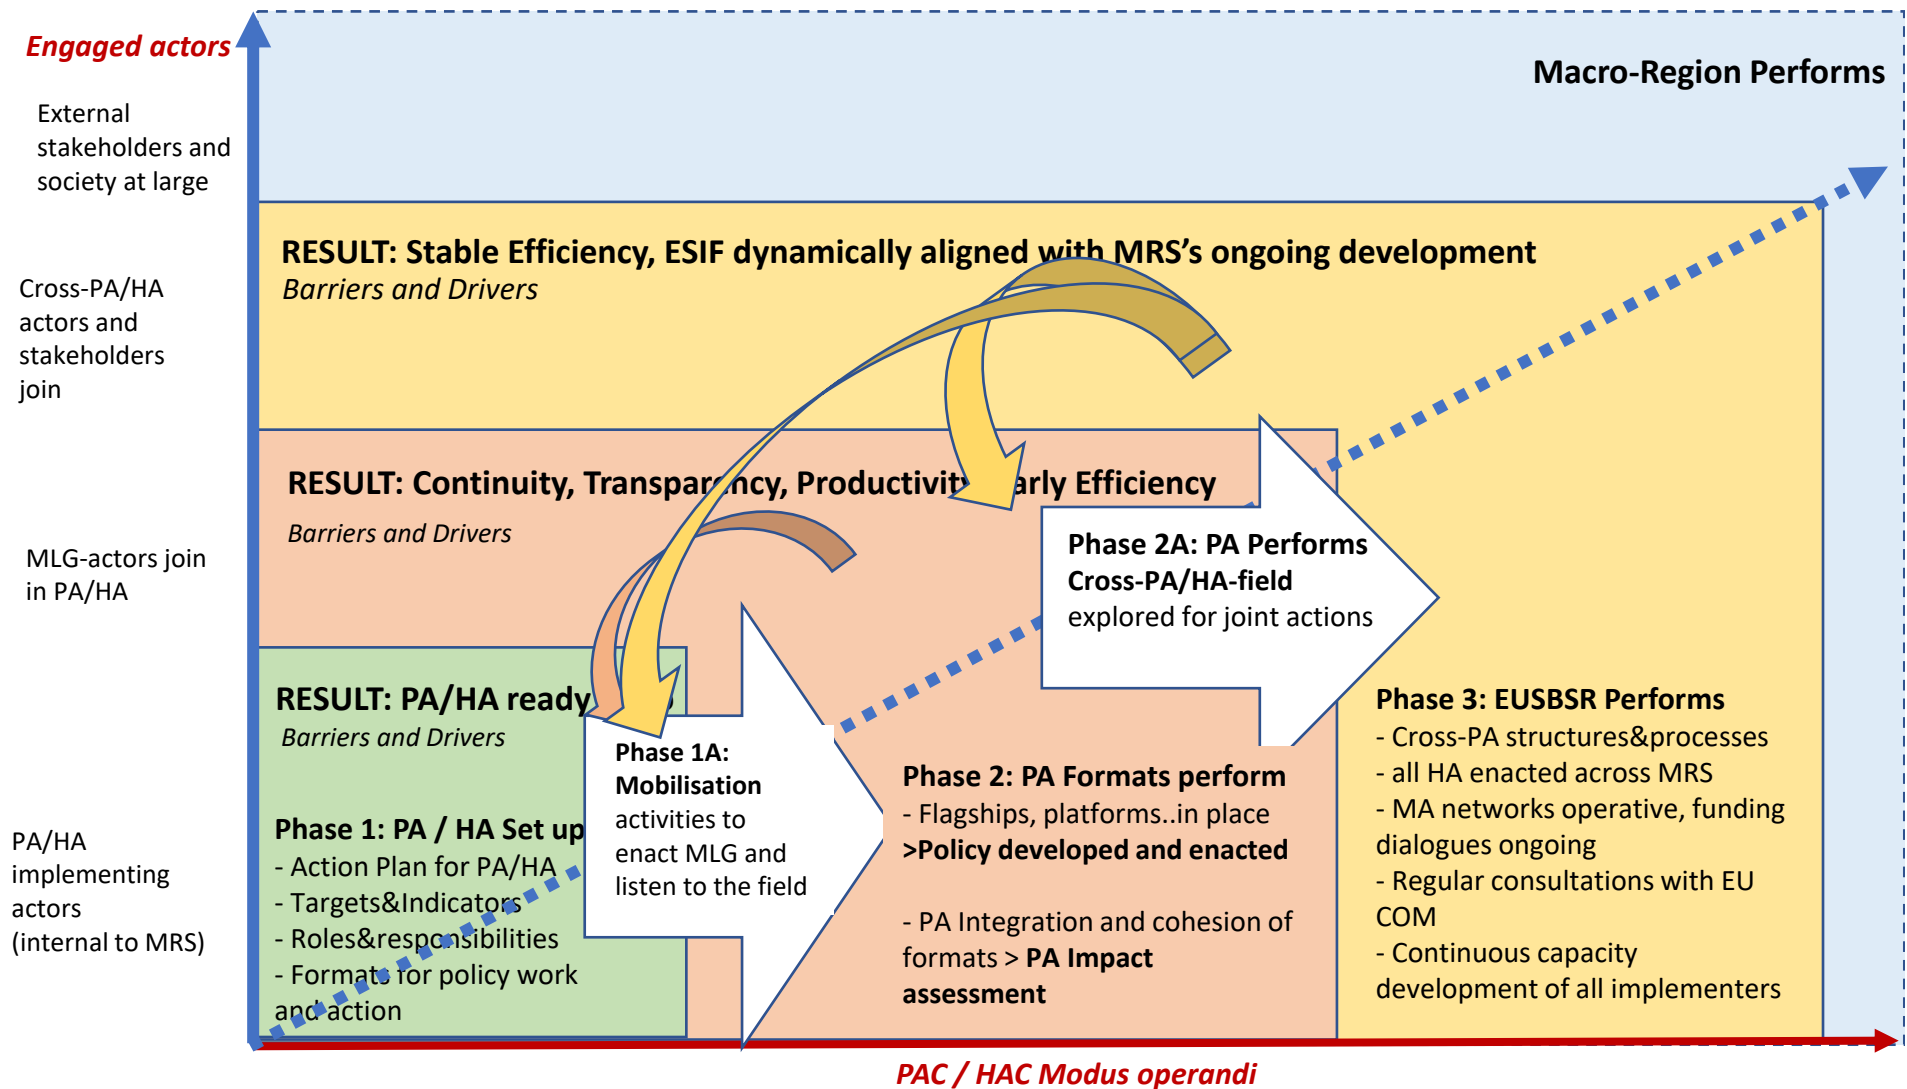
Engaged actors

External stakeholders and society at large

Cross-PA/HA actors and stakeholders join

MLG-actors join in PA/HA

PA/HA implementing actors (internal to MRS)

Macro-Region Performs

RESULT: Stable Efficiency, ESIF dynamically aligned with MRS's ongoing development
Barriers and Drivers

RESULT: Continuity, Transparency, Productivity, Early Efficiency
Barriers and Drivers

RESULT: PA/HA ready
Barriers and Drivers

Phase 1: PA / HA Set up
- Action Plan for PA/HA
- Targets&Indicators
- Roles&responsibilities
- Formats for policy work and action

Phase 1A: Mobilisation activities to enact MLG and listen to the field

Phase 2: PA Formats perform
- Flagships, platforms..in place
>Policy developed and enacted

- PA Integration and cohesion of formats > PA Impact assessment

Phase 2A: PA Performs Cross-PA/HA-field explored for joint actions

Phase 3: EUSBSR Performs
- Cross-PA structures&processes
- all HA enacted across MRS
- MA networks operative, funding dialogues ongoing
- Regular consultations with EU COM
- Continuous capacity development of all implementers

PAC / HAC Modus operandi